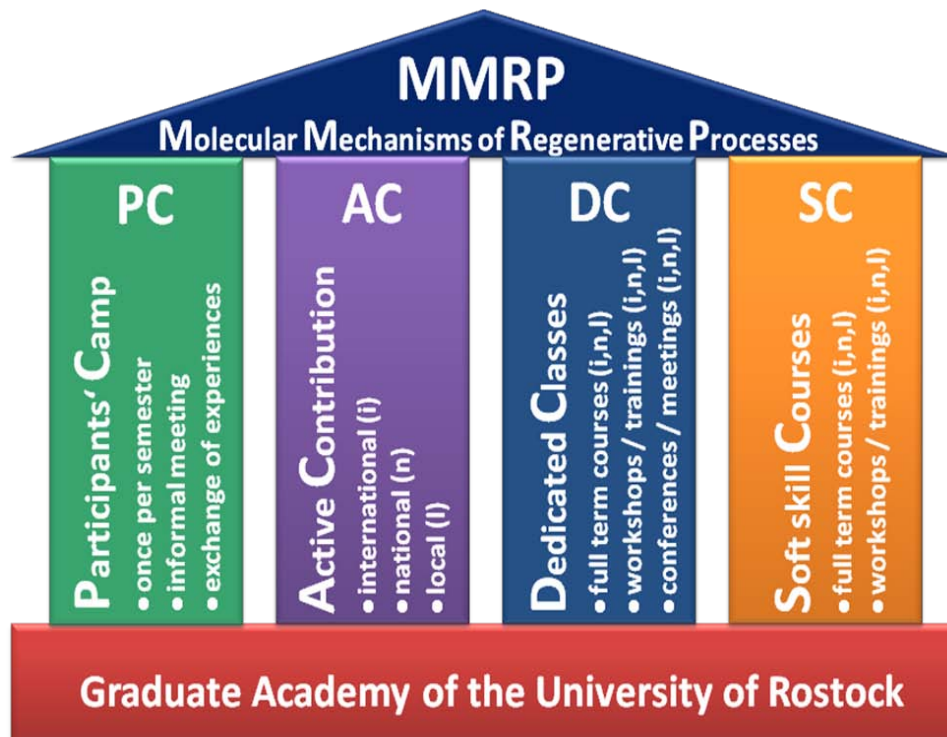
MMRP
Molecular Mechanisms of Regenerative Processes

PC
Participants' Camp
• once per semester
• informal meeting
• exchange of experiences

AC
Active Contribution
• international (i)
• national (n)
• local (l)

DC
Dedicated Classes
• full term courses (i,n,l)
• workshops / trainings (i,n,l)
• conferences / meetings (i,n,l)

SC
Soft skill Courses
• full term courses (i,n,l)
• workshops / trainings (i,n,l)

Graduate Academy of the University of Rostock